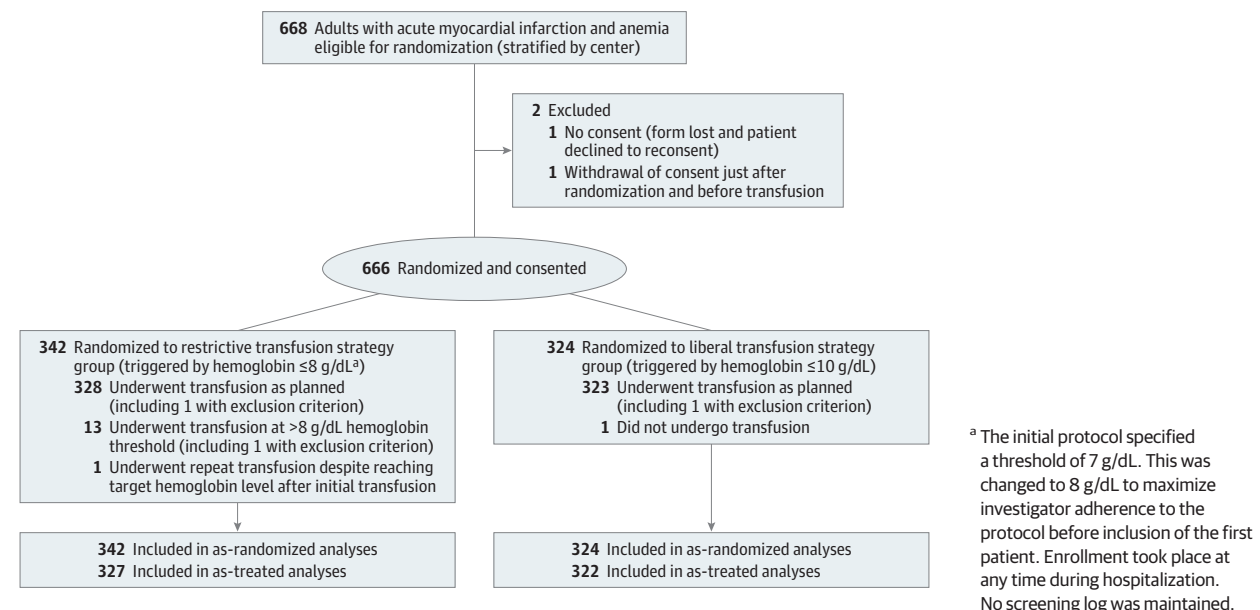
**668** Adults with acute myocardial infarction and anemia eligible for randomization (stratified by center)

**2** Excluded
**1** No consent (form lost and patient declined to reconsent)
**1** Withdrawal of consent just after randomization and before transfusion

**666** Randomized and consented

**342** Randomized to restrictive transfusion strategy group (triggered by hemoglobin ≤8 g/dL$^a$)
**328** Underwent transfusion as planned (including 1 with exclusion criterion)
**13** Underwent transfusion at >8 g/dL hemoglobin threshold (including 1 with exclusion criterion)
**1** Underwent repeat transfusion despite reaching target hemoglobin level after initial transfusion

**342** Included in as-randomized analyses
**327** Included in as-treated analyses

**324** Randomized to liberal transfusion strategy group (triggered by hemoglobin ≤10 g/dL)
**323** Underwent transfusion as planned (including 1 with exclusion criterion)
**1** Did not undergo transfusion

**324** Included in as-randomized analyses
**322** Included in as-treated analyses

$^a$ The initial protocol specified a threshold of 7 g/dL. This was changed to 8 g/dL to maximize investigator adherence to the protocol before inclusion of the first patient. Enrollment took place at any time during hospitalization. No screening log was maintained.